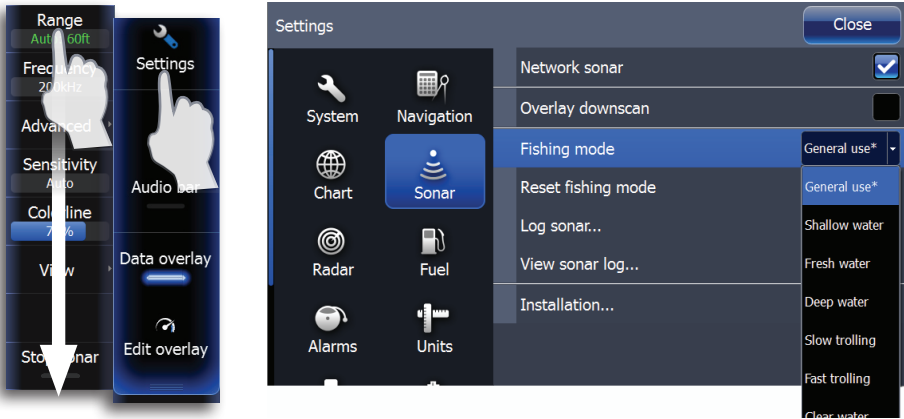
Range
Auto 60ft
Frequency
200kHz
Advanced
Sensitivity
Auto
Colorline
7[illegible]%
View
Stop sonar

Settings
Audio bar
Data overlay
Edit overlay

Settings
Close
System
Navigation
Chart
Sonar
Radar
Fuel
Alarms
Units
Network sonar
Overlay downscan
Fishing mode
General use*
Reset fishing mode
Log sonar...
View sonar log...
Installation...
General use*
Shallow water
Fresh water
Deep water
Slow trolling
Fast trolling
Clear water